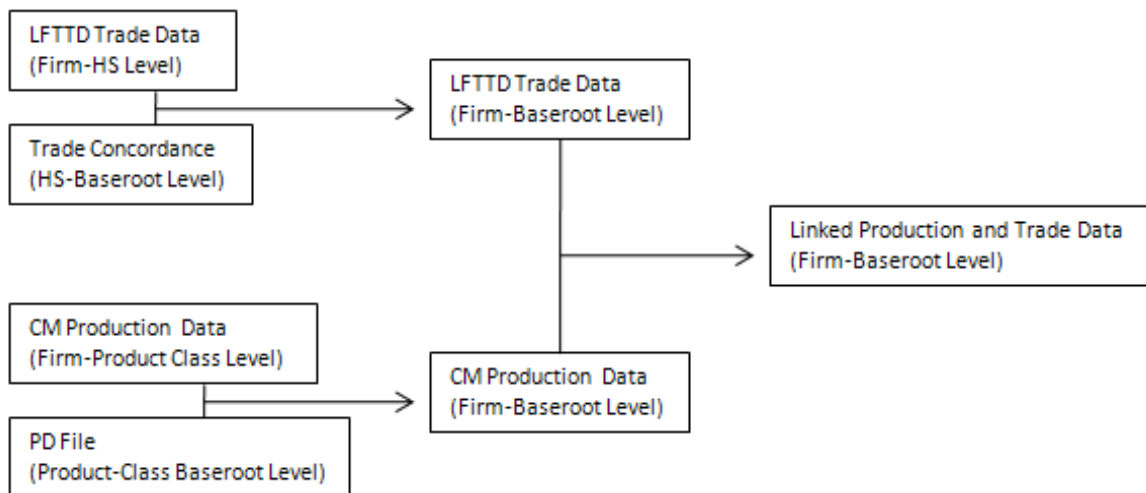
LFTTD Trade Data
(Firm-HS Level)

Trade Concordance
(HS-Baseroot Level)

LFTTD Trade Data
(Firm-Baseroot Level)

Linked Production and Trade Data
(Firm-Baseroot Level)

CM Production Data
(Firm-Product Class Level)

PD File
(Product-Class Baseroot Level)

CM Production Data
(Firm-Baseroot Level)